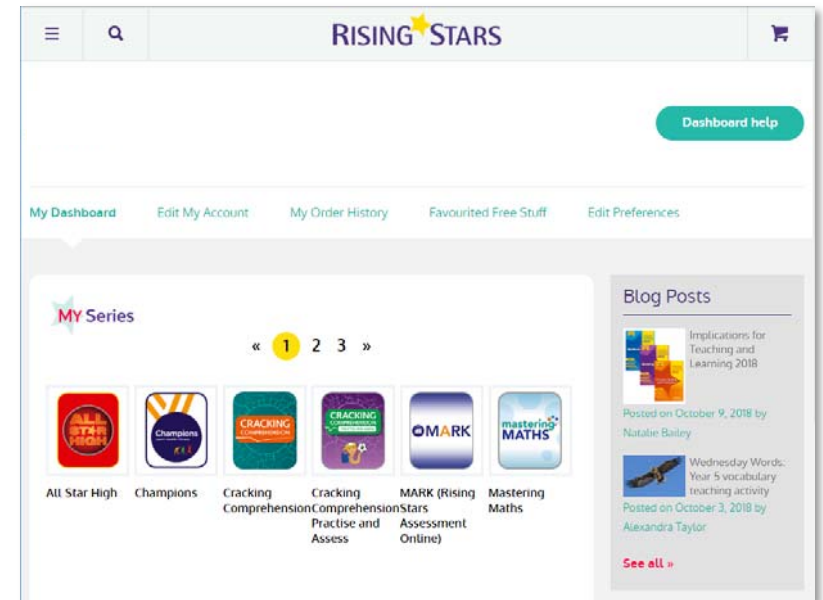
RISING STARS

Dashboard help

My Dashboard
Edit My Account
My Order History
Favourited Free Stuff
Edit Preferences

MY Series

« 1 2 3 »

ALL STAR HIGH
All Star High

Champions
Champions

CRACKING COMPREHENSION
Cracking Comprehension

CRACKING COMPREHENSION
Cracking Comprehension Practise and Assess

MARK
MARK (Rising Stars Assessment Online)

mastering MATHS
Mastering Maths

Blog Posts

Implications for Teaching and Learning 2018
Posted on October 9, 2018 by Natalie Bailey

Wednesday Words: Year 5 vocabulary teaching activity
Posted on October 3, 2018 by Alexandra Taylor

See all »